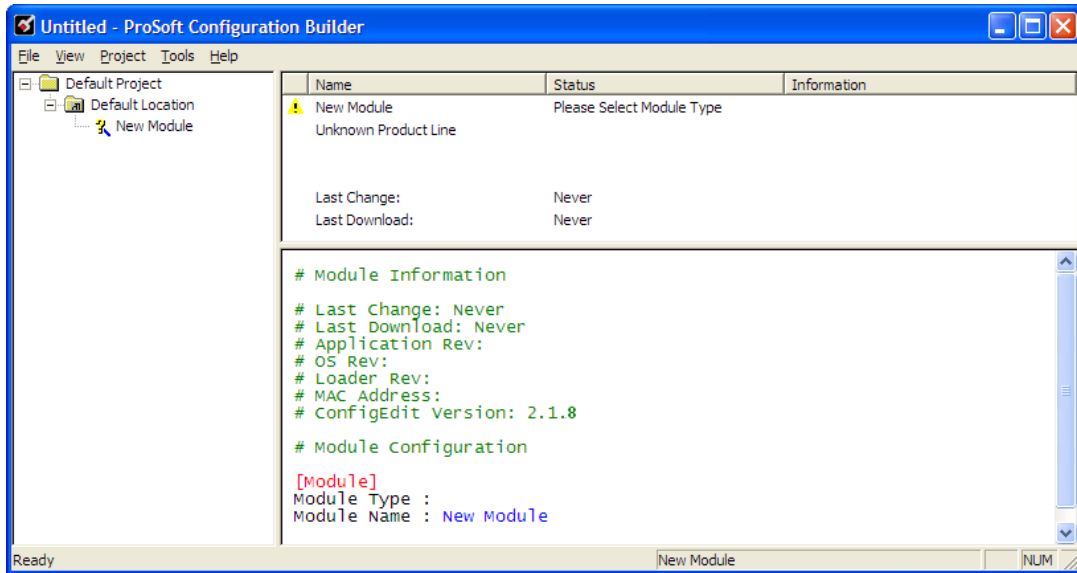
Untitled - ProSoft Configuration Builder

File View Project Tools Help

Default Project
Default Location
New Module

| Name | Status | Information |
|---|---|---|
| New Module | Please Select Module Type | |
| Unknown Product Line | | |
| Last Change: | Never | |
| Last Download: | Never | |

# Module Information

# Last Change: Never
# Last Download: Never
# Application Rev:
# OS Rev:
# Loader Rev:
# MAC Address:
# ConfigEdit Version: 2.1.8

# Module Configuration

[Module]
Module Type :
Module Name : New Module

Ready New Module NUM